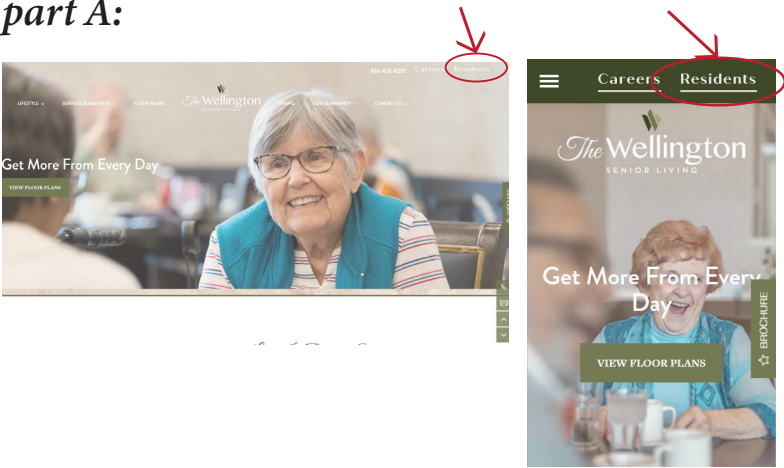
part A:

816-476-8201 Careers Residents

LIFESTYLE SERVICES & AMENITIES FLOOR PLANS The Wellington SENIOR LIVING DINING OUR COMMUNITY CONTACT US

Get More From Every Day

VIEW FLOOR PLANS

Careers Residents

The Wellington
SENIOR LIVING

Get More From Every Day

VIEW FLOOR PLANS

BROCHURE